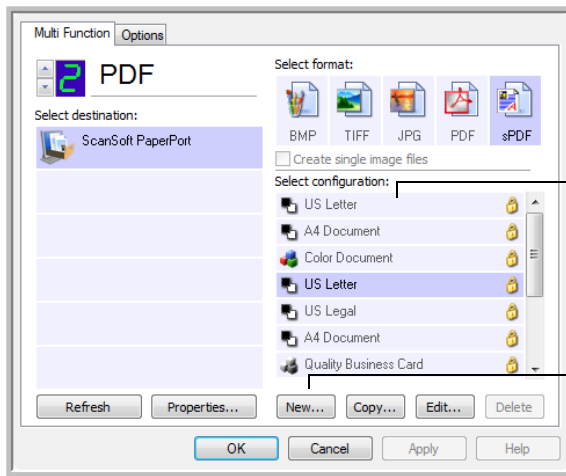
Multi Function Options

2 PDF

Select destination:

ScanSoft PaperPort

Select format:

BMP TIFF JPG PDF sPDF

Create single image files

Select configuration:

US Letter
A4 Document
Color Document
US Letter
US Legal
A4 Document
Quality Business Card

Refresh Properties...

New... Copy... Edit... Delete

OK Cancel Apply Help